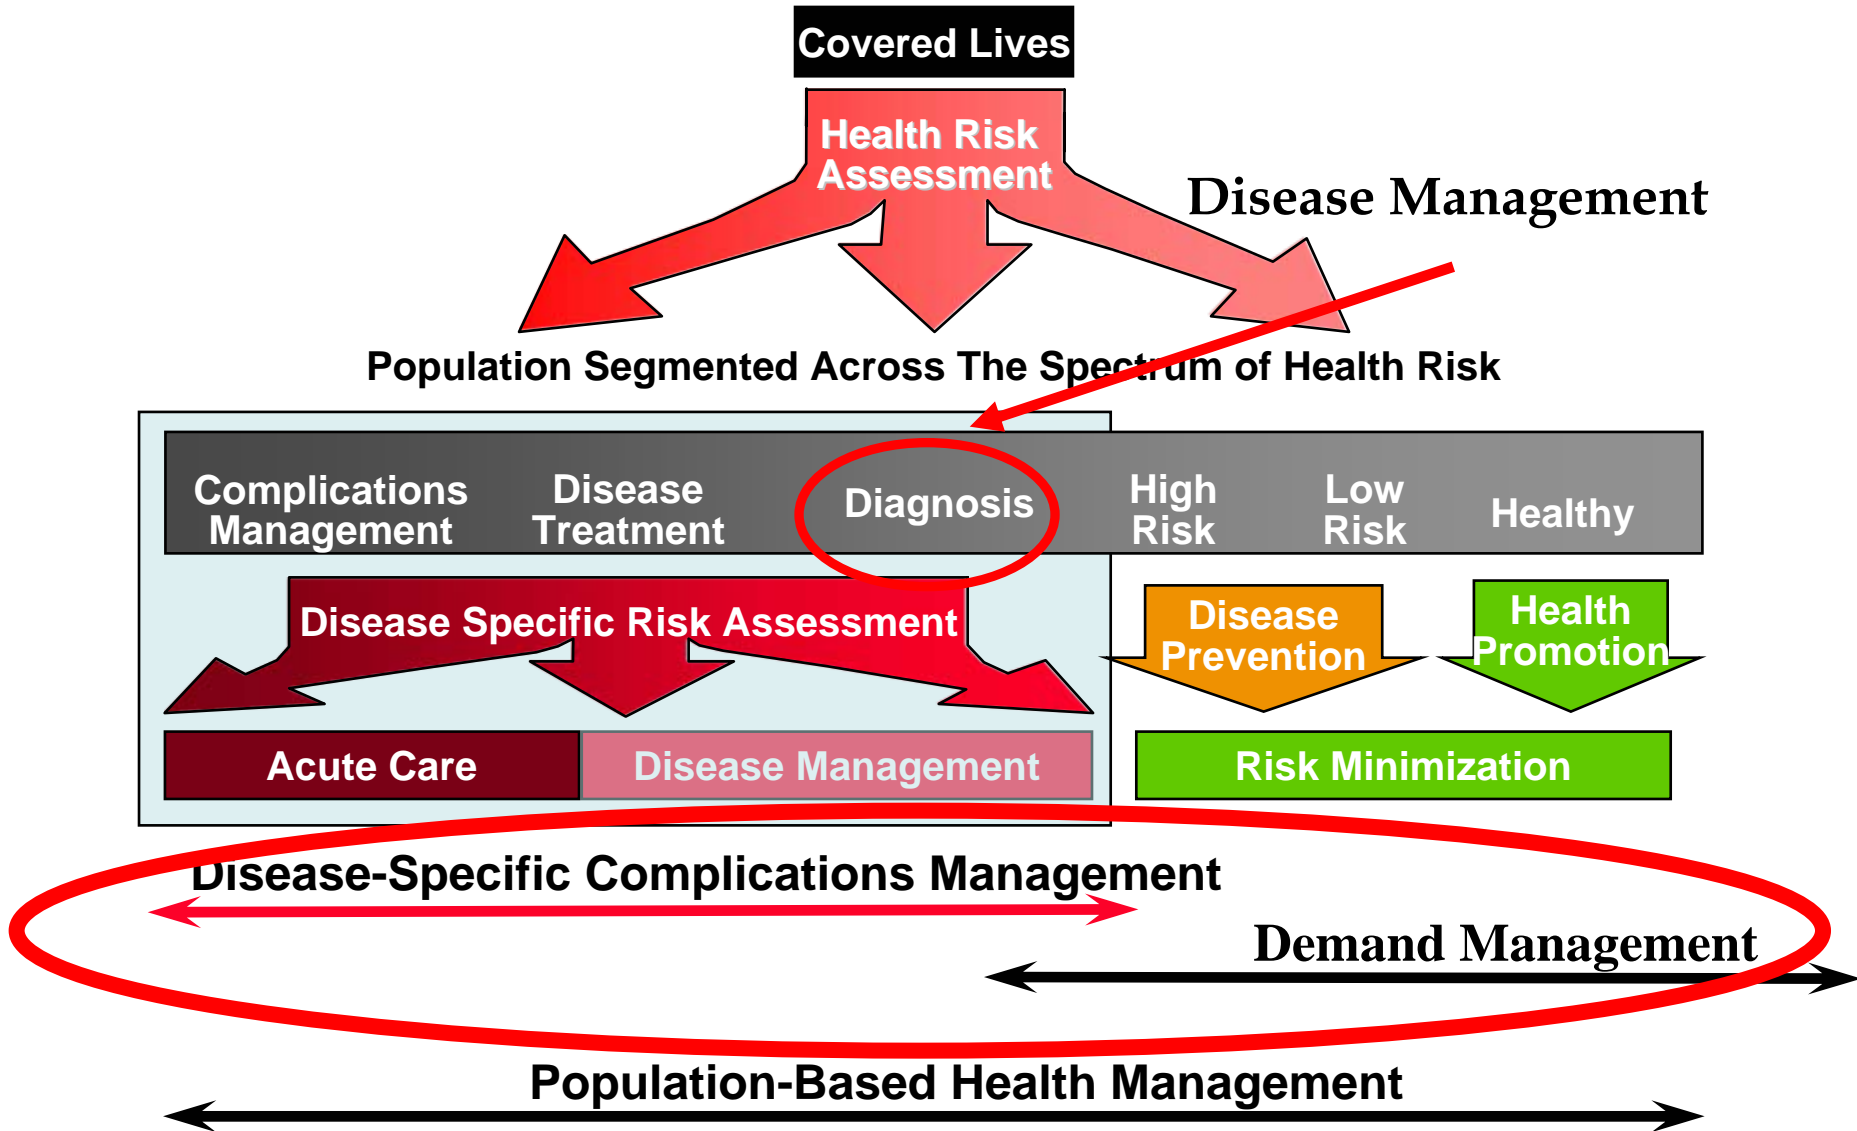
Covered Lives

Health Risk Assessment

Disease Management

Population Segmented Across The Spectrum of Health Risk

Complications Management

Disease Treatment

Diagnosis

High Risk

Low Risk

Healthy

Disease Specific Risk Assessment

Disease Prevention

Health Promotion

Acute Care

Disease Management

Risk Minimization

Disease-Specific Complications Management

Demand Management

Population-Based Health Management